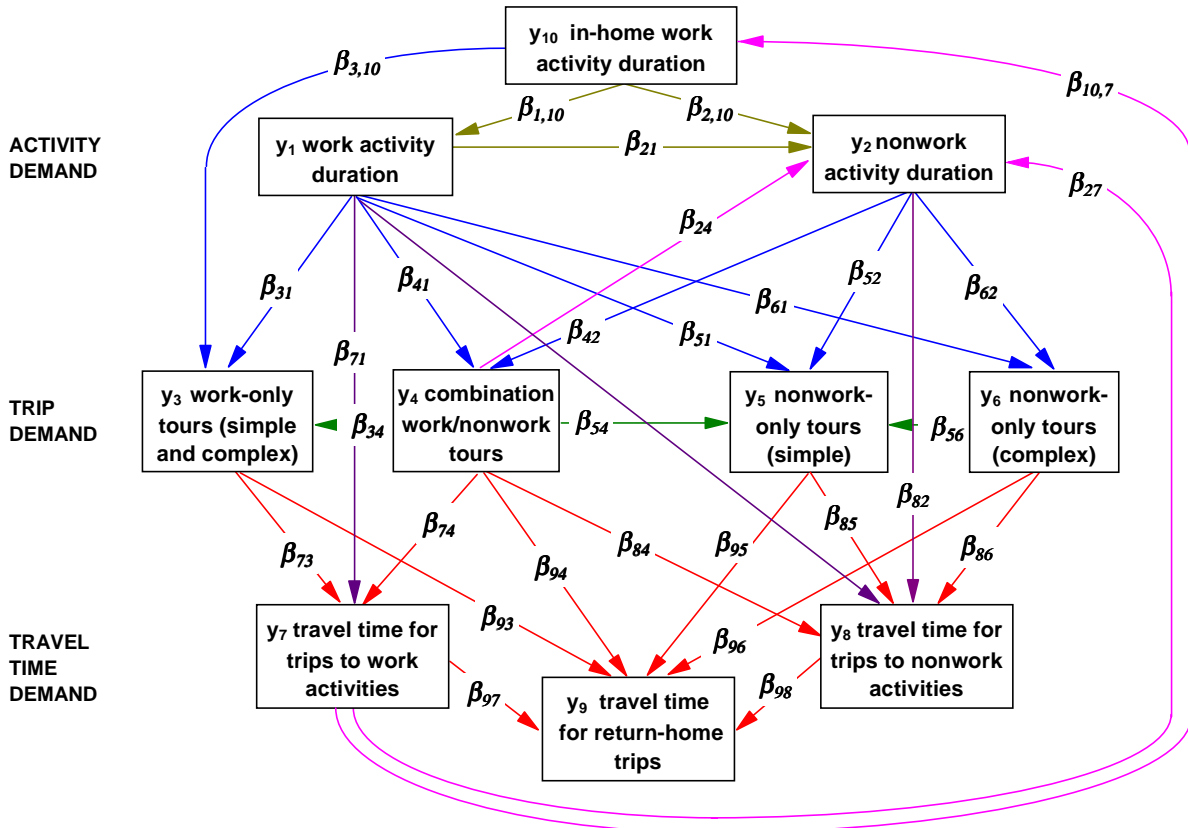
$y_{10}$ in-home work activity duration

$\beta_{3,10}$

$\beta_{10,7}$

$\beta_{1,10}$

$\beta_{2,10}$

ACTIVITY DEMAND

$y_1$ work activity duration

$\beta_{21}$

$y_2$ nonwork activity duration

$\beta_{27}$

$\beta_{24}$

$\beta_{31}$

$\beta_{71}$

$\beta_{41}$

$\beta_{42}$

$\beta_{61}$

$\beta_{52}$

$\beta_{62}$

$\beta_{51}$

TRIP DEMAND

$y_3$ work-only tours (simple and complex)

$\beta_{34}$

$y_4$ combination work/nonwork tours

$\beta_{54}$

$y_5$ nonwork-only tours (simple)

$\beta_{56}$

$y_6$ nonwork-only tours (complex)

$\beta_{82}$

$\beta_{74}$

$\beta_{95}$

$\beta_{85}$

$\beta_{86}$

$\beta_{73}$

$\beta_{94}$

$\beta_{84}$

$\beta_{93}$

TRAVEL TIME DEMAND

$y_7$ travel time for trips to work activities

$\beta_{96}$

$y_8$ travel time for trips to nonwork activities

$\beta_{97}$

$\beta_{98}$

$y_9$ travel time for return-home trips